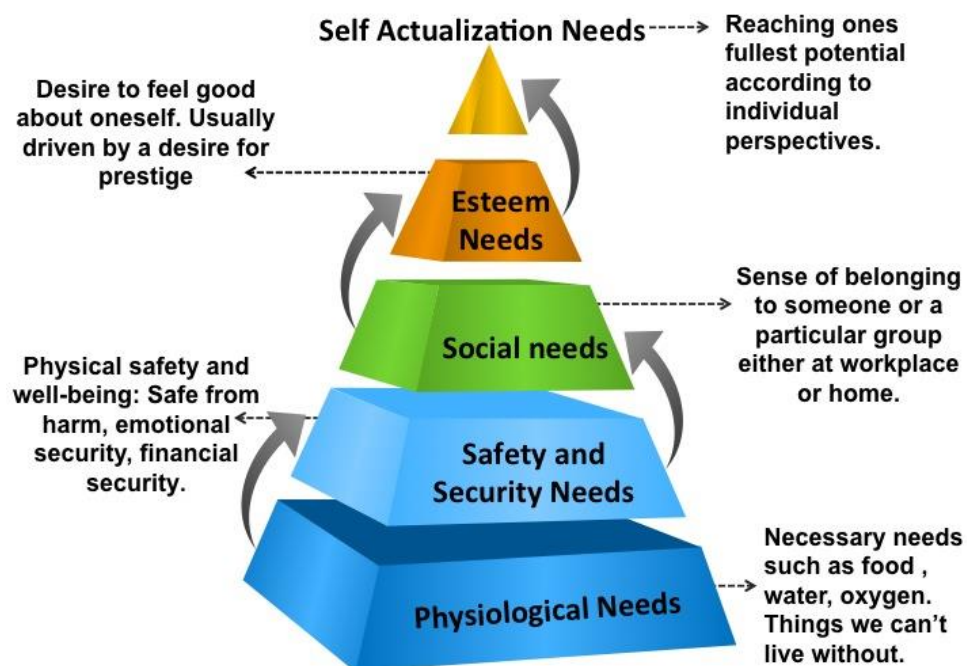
Self Actualization Needs

Reaching ones fullest potential according to individual perspectives.

Desire to feel good about oneself. Usually driven by a desire for prestige

Esteem Needs

Sense of belonging to someone or a particular group either at workplace or home.

Social needs

Physical safety and well-being: Safe from harm, emotional security, financial security.

Safety and Security Needs

Necessary needs such as food , water, oxygen. Things we can't live without.

Physiological Needs